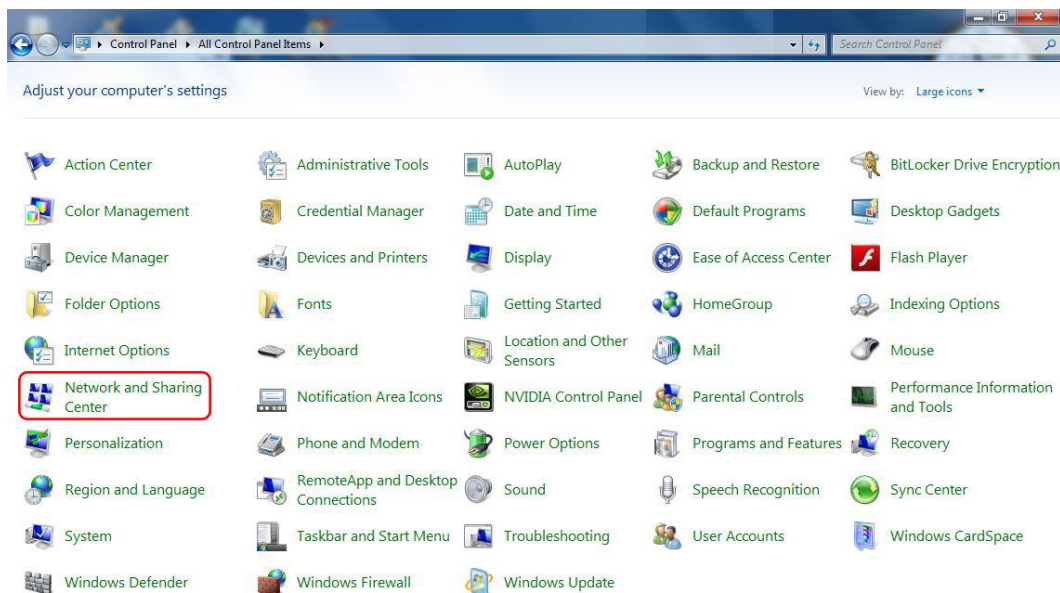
Control Panel ▸ All Control Panel Items ▸

Search Control Panel

Adjust your computer's settings

View by: Large icons ▾

| | | | | |
|---|---|---|---|---|
| Action Center | Administrative Tools | AutoPlay | Backup and Restore | BitLocker Drive Encryption |
| Color Management | Credential Manager | Date and Time | Default Programs | Desktop Gadgets |
| Device Manager | Devices and Printers | Display | Ease of Access Center | Flash Player |
| Folder Options | Fonts | Getting Started | HomeGroup | Indexing Options |
| Internet Options | Keyboard | Location and Other Sensors | Mail | Mouse |
| Network and Sharing Center | Notification Area Icons | NVIDIA Control Panel | Parental Controls | Performance Information and Tools |
| Personalization | Phone and Modem | Power Options | Programs and Features | Recovery |
| Region and Language | RemoteApp and Desktop Connections | Sound | Speech Recognition | Sync Center |
| System | Taskbar and Start Menu | Troubleshooting | User Accounts | Windows CardSpace |
| Windows Defender | Windows Firewall | Windows Update | | |